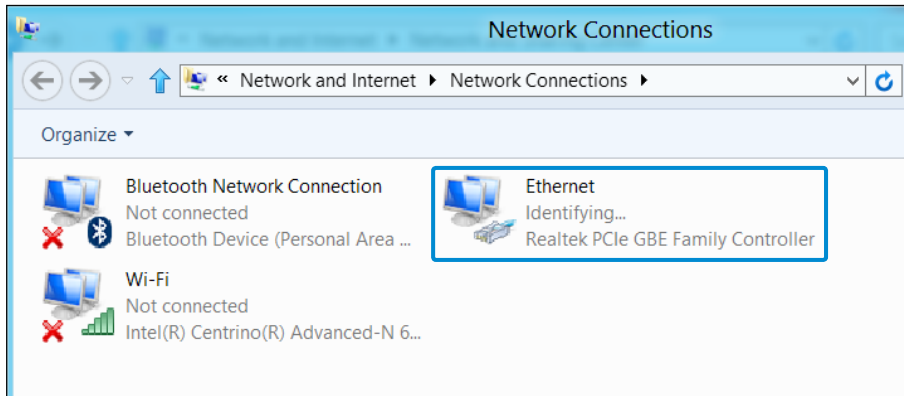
Network Connections

« Network and Internet ▸ Network Connections ▸

Organize ▾

Bluetooth Network Connection
Not connected
Bluetooth Device (Personal Area ...

Ethernet
Identifying...
Realtek PCIe GBE Family Controller

Wi-Fi
Not connected
Intel(R) Centrino(R) Advanced-N 6...